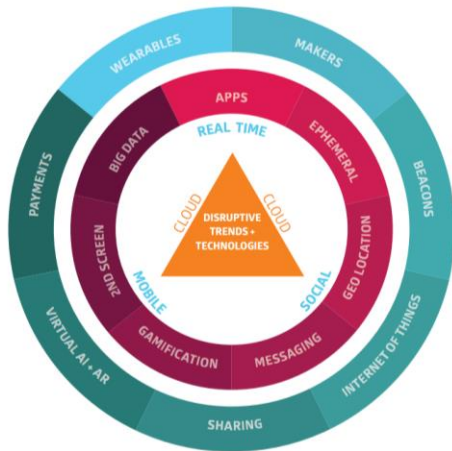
WEARABLES
MAKERS
BEACONS
INTERNET OF THINGS
SHARING
VIRTUAL AI + AR
PAYMENTS

APPS
EPHEMERAL
GEO LOCATION
MESSAGING
GAMIFICATION
2ND SCREEN
BIG DATA

REAL TIME
SOCIAL
MOBILE

CLOUD
CLOUD
DISRUPTIVE TRENDS + TECHNOLOGIES